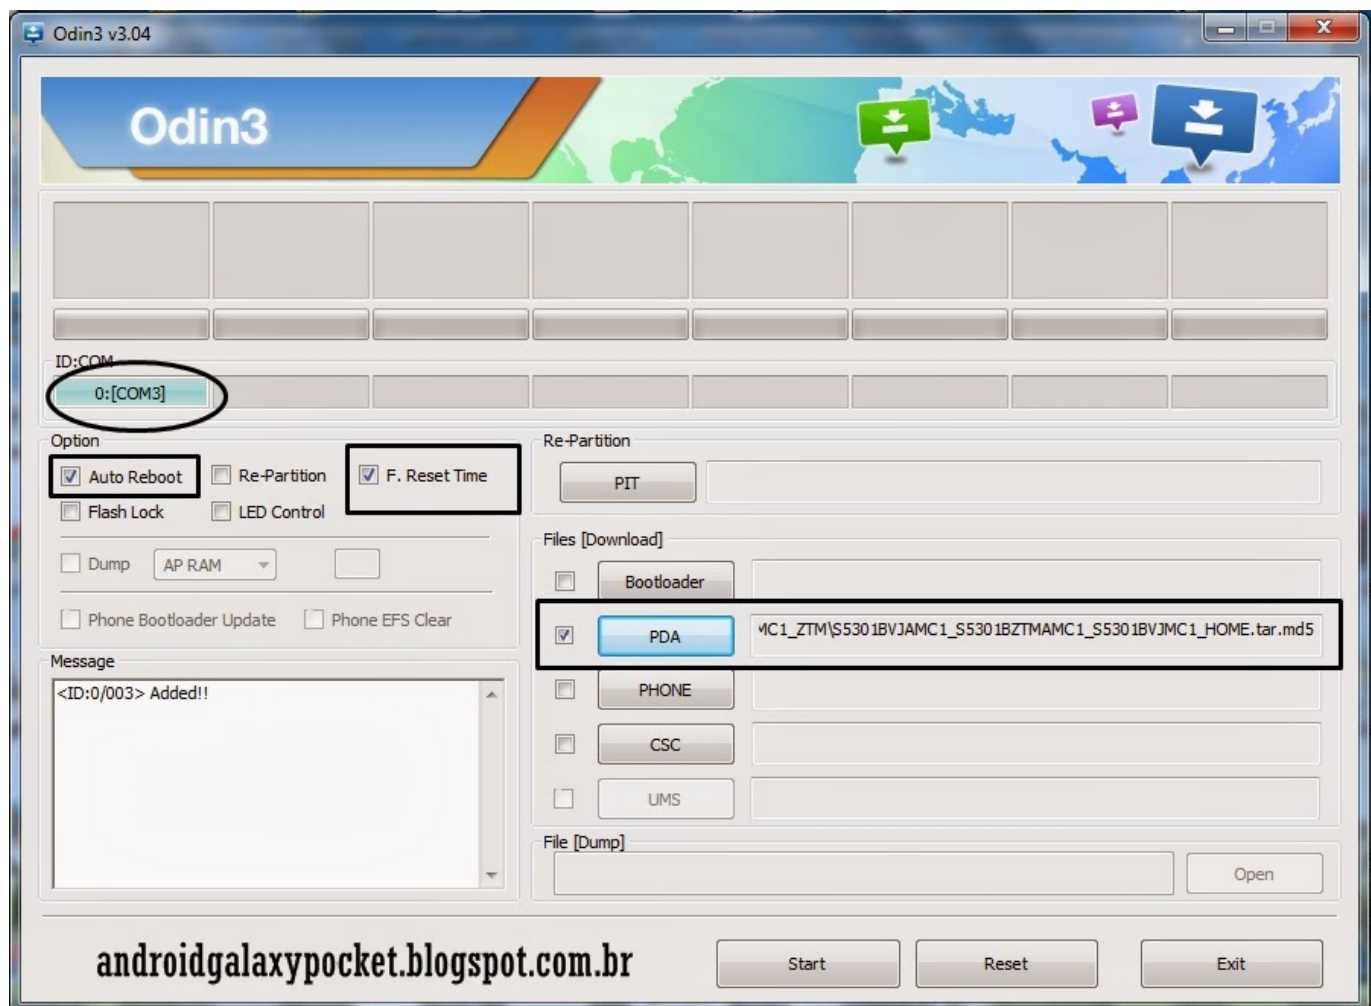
Odin3 v3.04

Odin3

ID:COM

0:[COM3]

Option

Auto Reboot

Re-Partition

F. Reset Time

Flash Lock

LED Control

Dump

AP RAM

Phone Bootloader Update

Phone EFS Clear

Message

<ID:0/003> Added!!

Re-Partition

PIT

Files [Download]

Bootloader

PDA

ᴍC1_ZTM\S5301BVJAMC1_S5301BZTMAMC1_S5301BVJMC1_HOME.tar.md5

PHONE

CSC

UMS

File [Dump]

Open

androidgalaxypocket.blogspot.com.br

Start

Reset

Exit